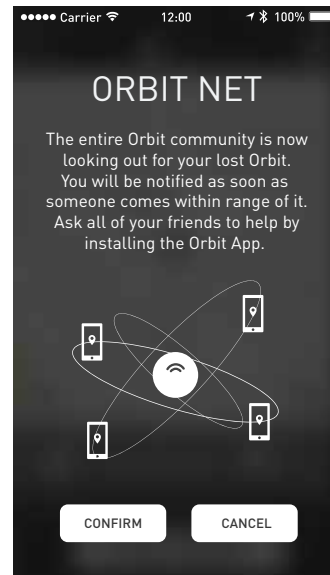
●●●●● Carrier 12:00 100%

ORBIT NET

The entire Orbit community is now looking out for your lost Orbit. You will be notified as soon as someone comes within range of it. Ask all of your friends to help by installing the Orbit App.

CONFIRM

CANCEL